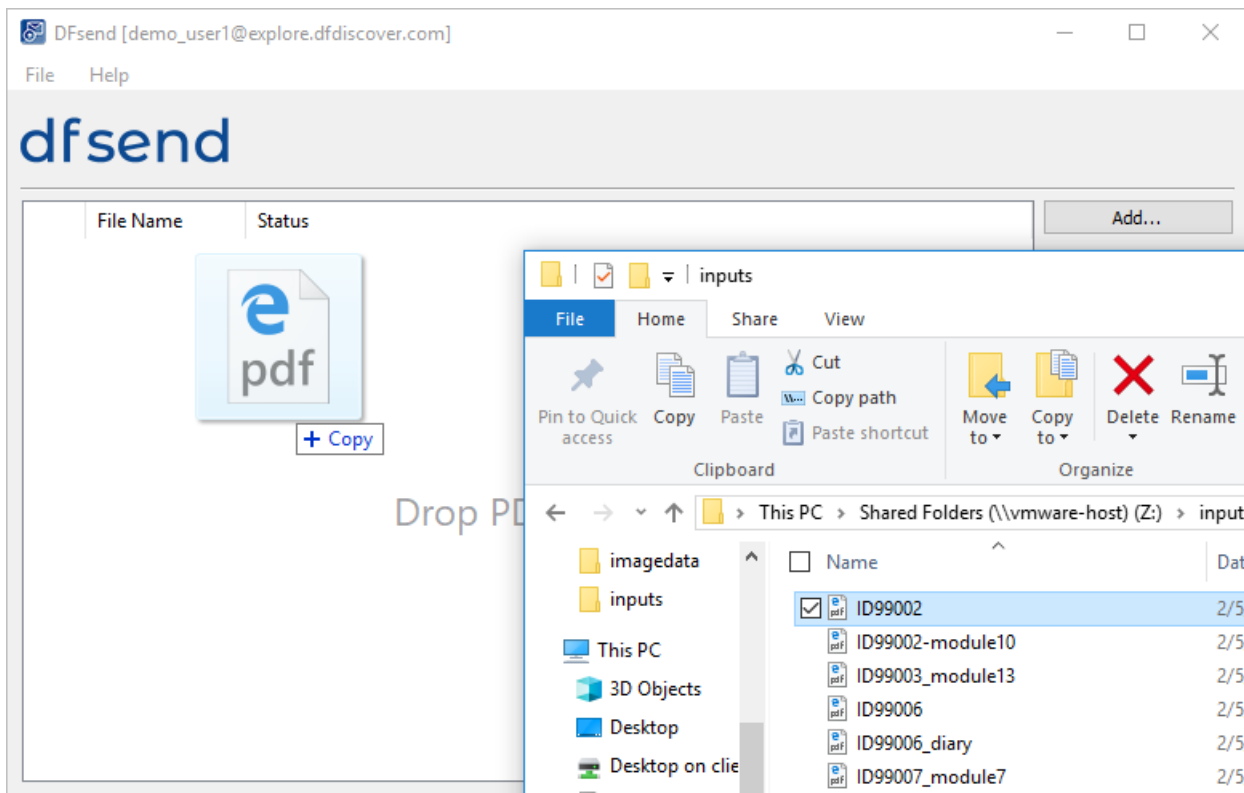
DFsend [demo_user1@explore.dfdiscover.com]

File Help

dfsend

| | File Name | Status |
|---|---|---|

Add...

pdf

+ Copy

Drop PD

inputs

File Home Share View

Pin to Quick access Copy Paste Cut Copy path Paste shortcut

Clipboard

Move to Copy to Delete Rename

Organize

This PC › Shared Folders (\\vmware-host) (Z:) › input

imagedata
inputs
This PC
3D Objects
Desktop
Desktop on clie

| Name | Dat |
|---|---|
| ID99002 | 2/5 |
| ID99002-module10 | 2/5 |
| ID99003_module13 | 2/5 |
| ID99006 | 2/5 |
| ID99006_diary | 2/5 |
| ID99007_module7 | 2/5 |